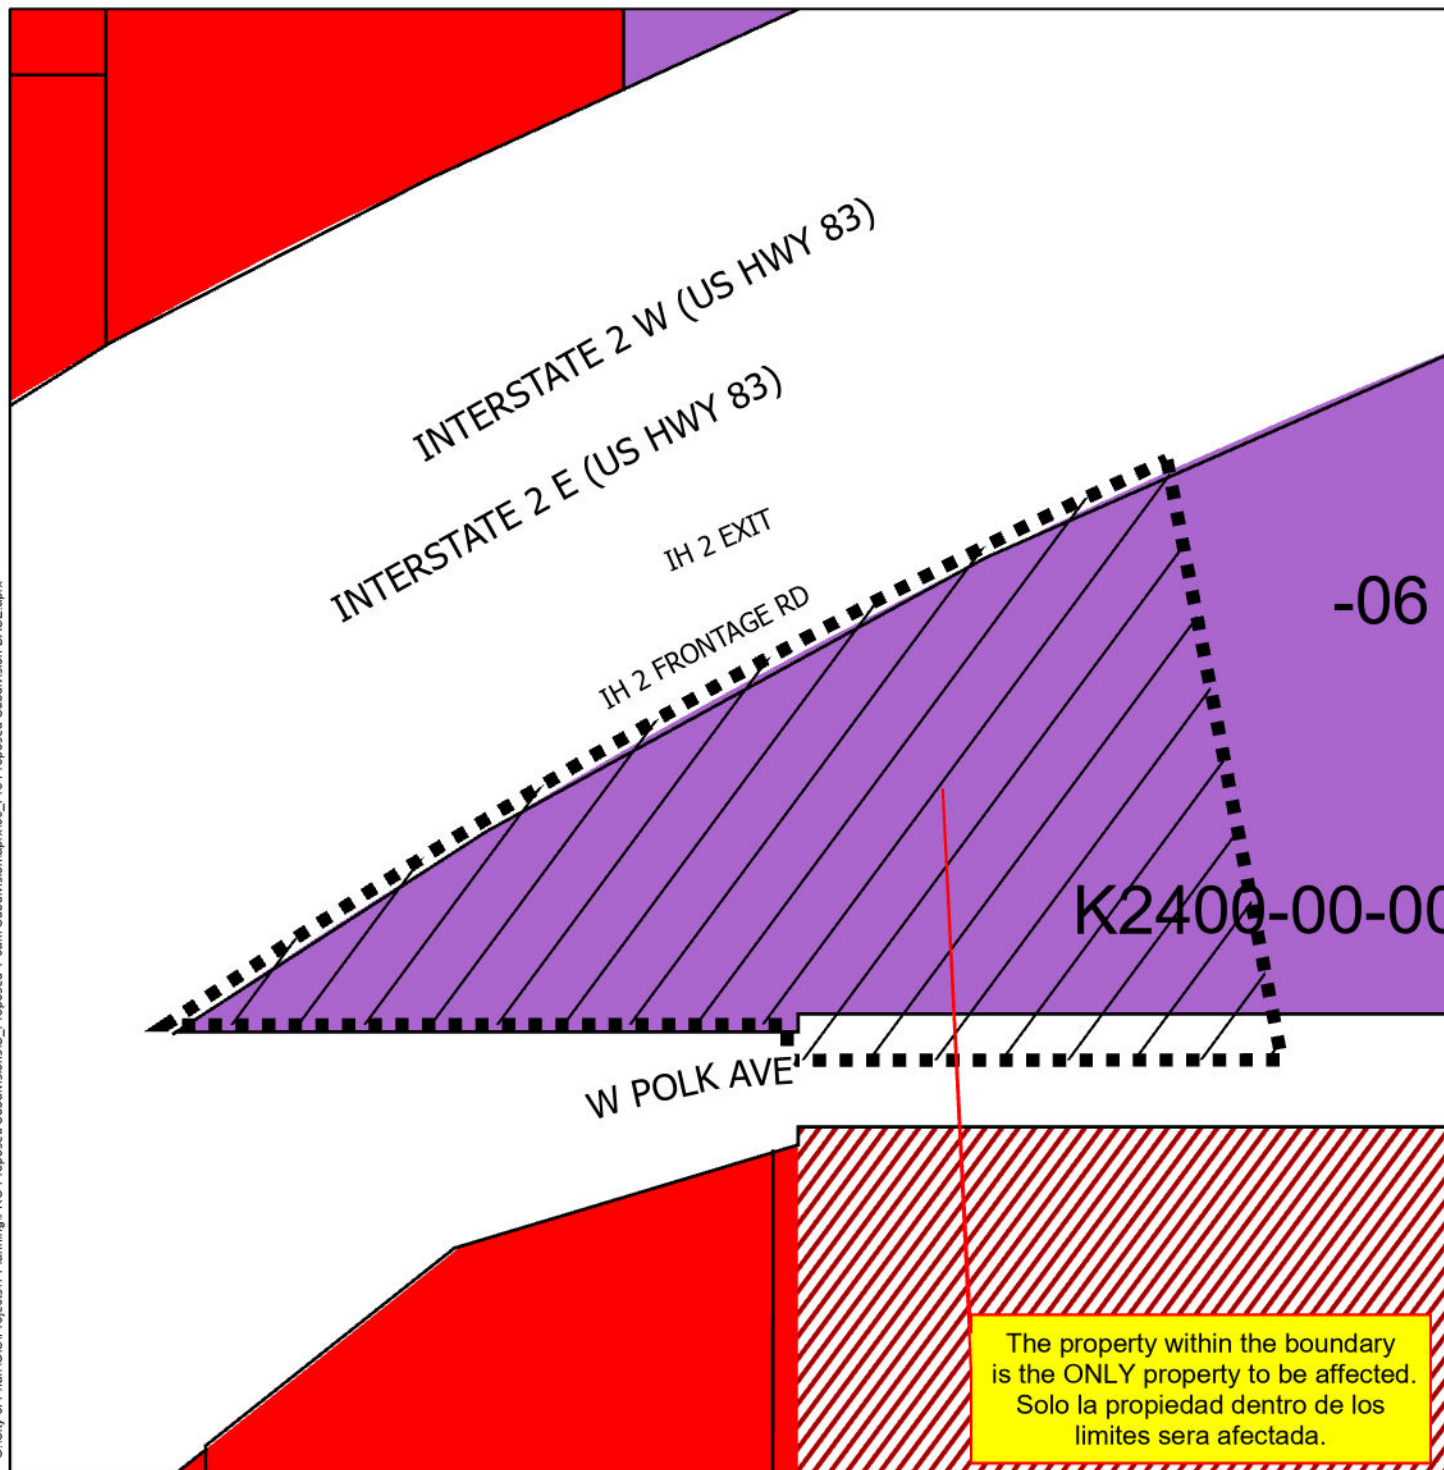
INTERSTATE 2 W (US HWY 83)

INTERSTATE 2 E (US HWY 83)

IH 2 EXIT

IH 2 FRONTAGE RD

-06

K2400-00-00

W POLK AVE

The property within the boundary is the ONLY property to be affected. Solo la propiedad dentro de los limites sera afectada.